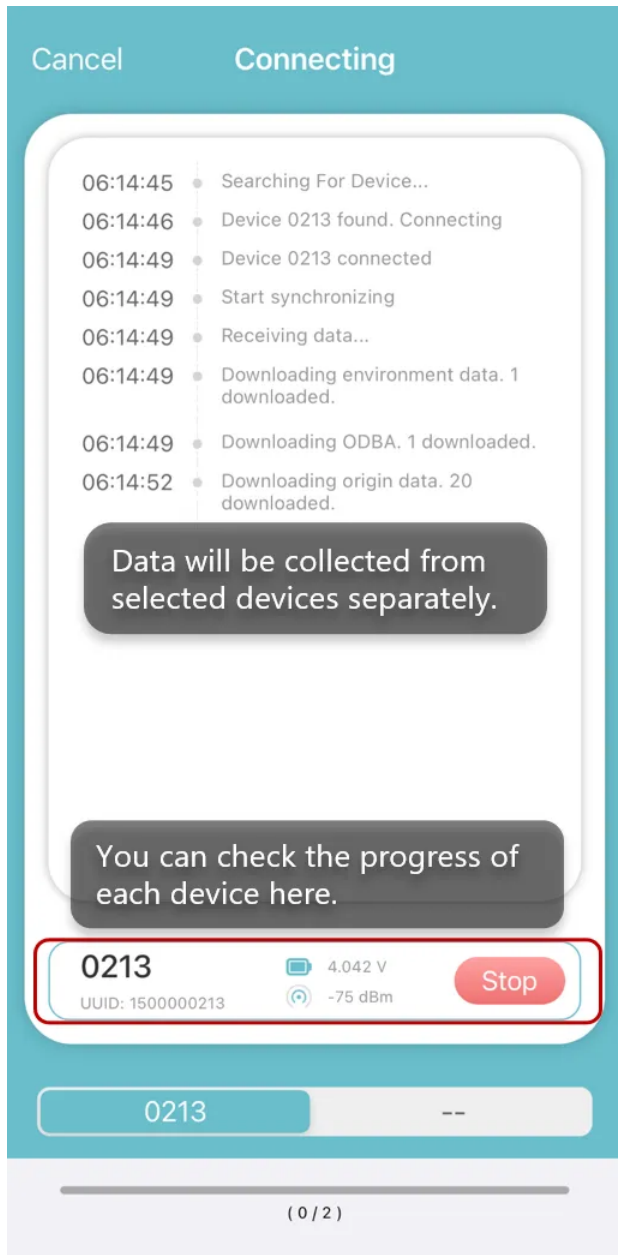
Cancel Connecting

06:14:45 Searching For Device...
06:14:46 Device 0213 found. Connecting
06:14:49 Device 0213 connected
06:14:49 Start synchronizing
06:14:49 Receiving data...
06:14:49 Downloading environment data. 1 downloaded.
06:14:49 Downloading ODBA. 1 downloaded.
06:14:52 Downloading origin data. 20 downloaded.

Data will be collected from selected devices separately.

You can check the progress of each device here.

0213
UUID: 1500000213
4.042 V
-75 dBm
Stop

0213
--

(0/2)